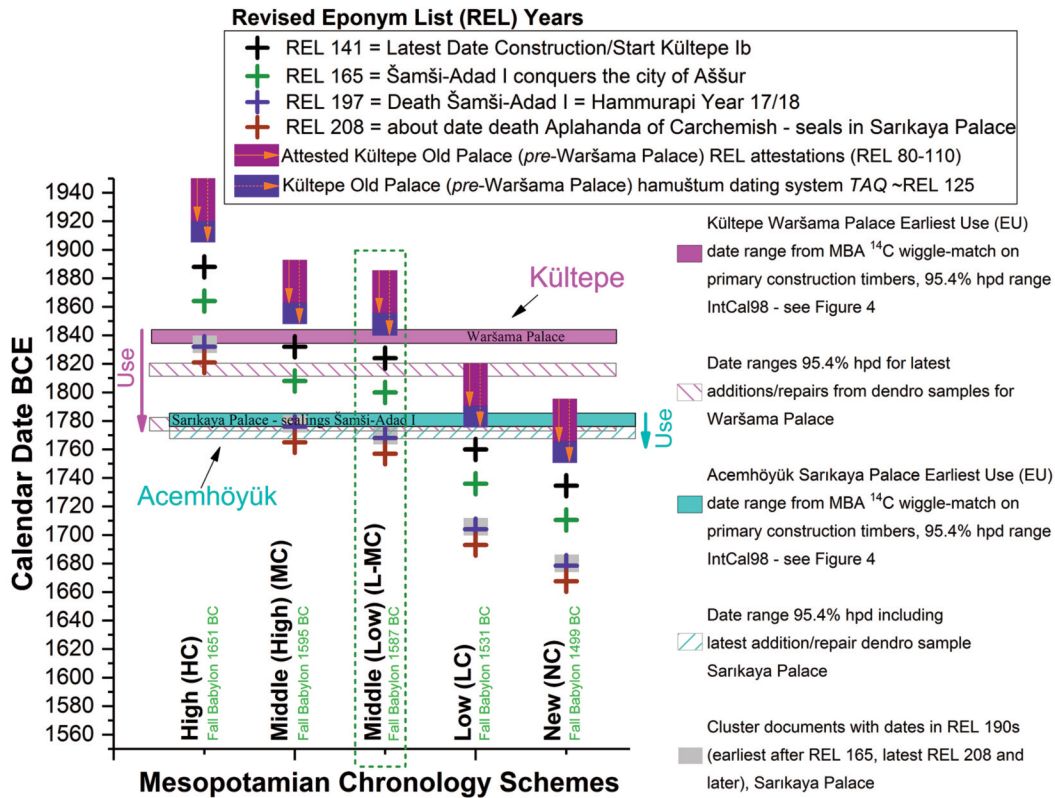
Revised Eponym List (REL) Years

REL 141 = Latest Date Construction/Start Kültepe Ib
REL 165 = Šamši-Adad I conquers the city of Aššur
REL 197 = Death Šamši-Adad I = Hammurapi Year 17/18
REL 208 = about date death Aplahanda of Carchemish - seals in Sarıkaya Palace
Attested Kültepe Old Palace (pre-Waršama Palace) REL attestations (REL 80-110)
Kültepe Old Palace (pre-Waršama Palace) hamuštum dating system TAQ ~REL 125

Calendar Date BCE

1940
1920
1900
1880
1860
1840
1820
1800
1780
1760
1740
1720
1700
1680
1660
1640
1620
1600
1580
1560

Kültepe
Waršama Palace
Use
Sarıkaya Palace - sealings Šamši-Adad I
Use
Acemhöyük

High (HC) Fall Babylon 1651 BC
Middle (High) (MC) Fall Babylon 1595 BC
Middle (Low) (L-MC) Fall Babylon 1587 BC
Low (LC) Fall Babylon 1531 BC
New (NC) Fall Babylon 1499 BC

Mesopotamian Chronology Schemes

Kültepe Waršama Palace Earliest Use (EU) date range from MBA $^{14}C$ wiggle-match on primary construction timbers, 95.4% hpd range IntCal98 - see Figure 4

Date ranges 95.4% hpd for latest additions/repairs from dendro samples for Waršama Palace

Acemhöyük Sarıkaya Palace Earliest Use (EU) date range from MBA $^{14}C$ wiggle-match on primary construction timbers, 95.4% hpd range IntCal98 - see Figure 4

Date range 95.4% hpd including latest addition/repair dendro sample Sarıkaya Palace

Cluster documents with dates in REL 190s (earliest after REL 165, latest REL 208 and later), Sarıkaya Palace